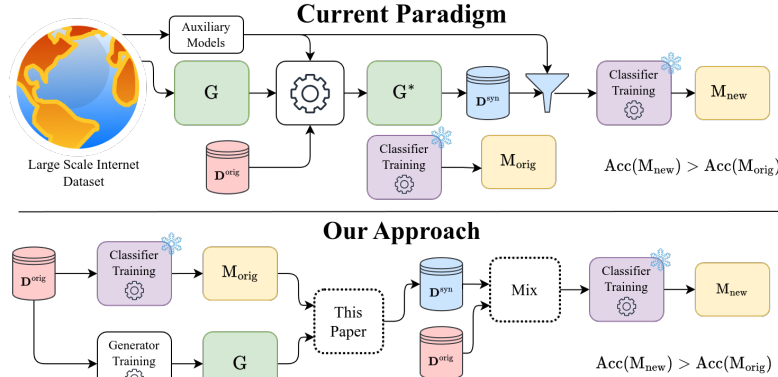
Current Paradigm

Auxiliary Models

G

$G^*$

$D^{syn}$

Classifier Training

$M_{new}$

Large Scale Internet Dataset

$D^{orig}$

Classifier Training

$M_{orig}$

$Acc(M_{new}) > Acc(M_{orig}$

Our Approach

$D^{orig}$

Classifier Training

$M_{orig}$

This Paper

$D^{syn}$

Mix

Classifier Training

$M_{new}$

Generator Training

G

$D^{orig}$

$Acc(M_{new}) > Acc(M_{orig}$